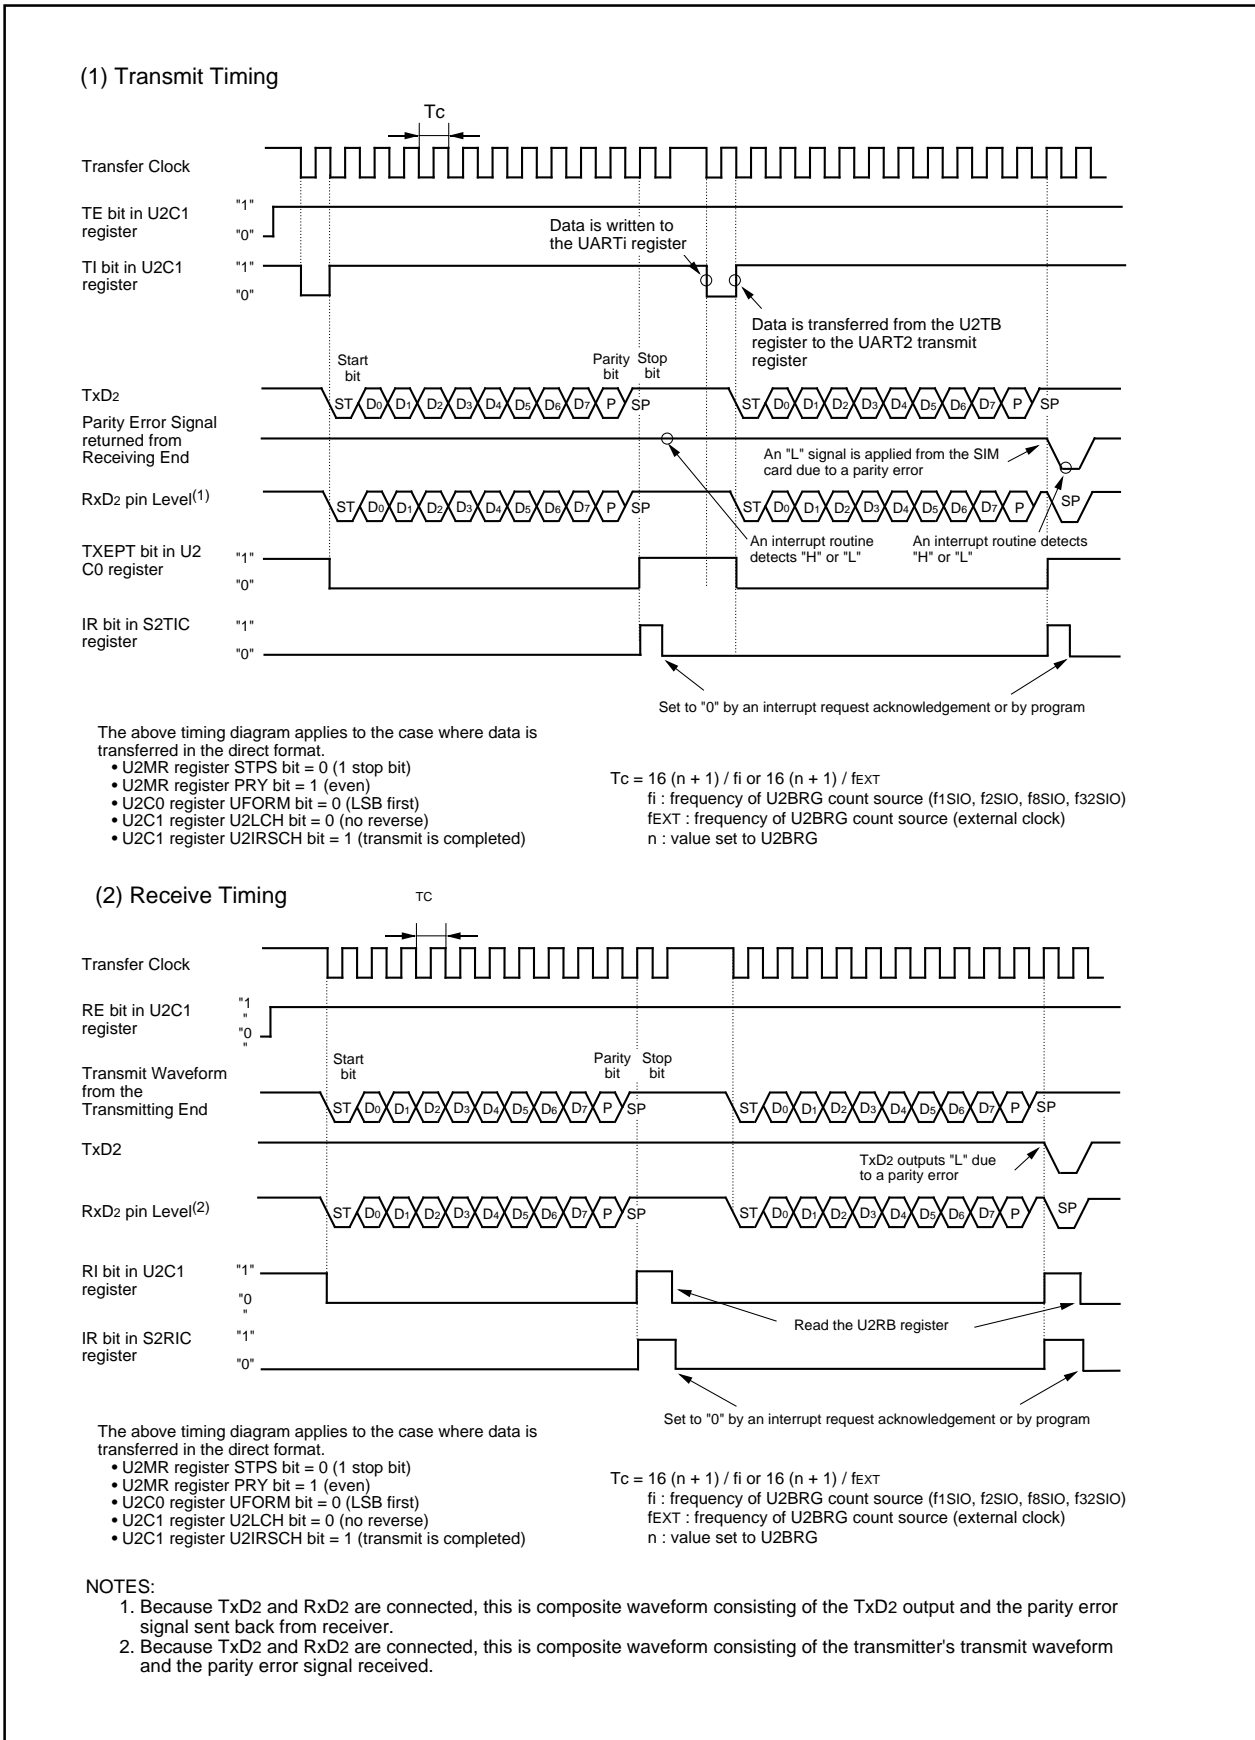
(1) Transmit Timing

Tc

Transfer Clock

TE bit in U2C1 register "1" "0"

TI bit in U2C1 register "1" "0"

Data is written to the UARTi register

Data is transferred from the U2TB register to the UART2 transmit register

Start bit

Parity bit

Stop bit

TxD2 ST $D_0$ $D_1$ $D_2$ $D_3$ $D_4$ $D_5$ $D_6$ $D_7$ P SP ST $D_0$ $D_1$ $D_2$ $D_3$ $D_4$ $D_5$ $D_6$ $D_7$ P SP

Parity Error Signal returned from Receiving End

An "L" signal is applied from the SIM card due to a parity error

RxD2 pin Level(1) ST $D_0$ $D_1$ $D_2$ $D_3$ $D_4$ $D_5$ $D_6$ $D_7$ P SP ST $D_0$ $D_1$ $D_2$ $D_3$ $D_4$ $D_5$ $D_6$ $D_7$ P SP

TXEPT bit in U2 C0 register "1" "0"

An interrupt routine detects "H" or "L"

An interrupt routine detects "H" or "L"

IR bit in S2TIC register "1" "0"

Set to "0" by an interrupt request acknowledgement or by program

The above timing diagram applies to the case where data is transferred in the direct format.
• U2MR register STPS bit = 0 (1 stop bit)
• U2MR register PRY bit = 1 (even)
• U2C0 register UFORM bit = 0 (LSB first)
• U2C1 register U2LCH bit = 0 (no reverse)
• U2C1 register U2IRSCH bit = 1 (transmit is completed)

Tc = 16 (n + 1) / fi or 16 (n + 1) / fEXT
fi : frequency of U2BRG count source (f1SIO, f2SIO, f8SIO, f32SIO)
fEXT : frequency of U2BRG count source (external clock)
n : value set to U2BRG

(2) Receive Timing

TC

Transfer Clock

RE bit in U2C1 register "1" "0"

Start bit

Parity bit

Stop bit

Transmit Waveform from the Transmitting End ST $D_0$ $D_1$ $D_2$ $D_3$ $D_4$ $D_5$ $D_6$ $D_7$ P SP ST $D_0$ $D_1$ $D_2$ $D_3$ $D_4$ $D_5$ $D_6$ $D_7$ P SP

TxD2

TxD2 outputs "L" due to a parity error

RxD2 pin Level(2) ST $D_0$ $D_1$ $D_2$ $D_3$ $D_4$ $D_5$ $D_6$ $D_7$ P SP ST $D_0$ $D_1$ $D_2$ $D_3$ $D_4$ $D_5$ $D_6$ $D_7$ P SP

RI bit in U2C1 register "1" "0"

Read the U2RB register

IR bit in S2RIC register "1" "0"

Set to "0" by an interrupt request acknowledgement or by program

The above timing diagram applies to the case where data is transferred in the direct format.
• U2MR register STPS bit = 0 (1 stop bit)
• U2MR register PRY bit = 1 (even)
• U2C0 register UFORM bit = 0 (LSB first)
• U2C1 register U2LCH bit = 0 (no reverse)
• U2C1 register U2IRSCH bit = 1 (transmit is completed)

Tc = 16 (n + 1) / fi or 16 (n + 1) / fEXT
fi : frequency of U2BRG count source (f1SIO, f2SIO, f8SIO, f32SIO)
fEXT : frequency of U2BRG count source (external clock)
n : value set to U2BRG

NOTES:
1. Because TxD2 and RxD2 are connected, this is composite waveform consisting of the TxD2 output and the parity error signal sent back from receiver.
2. Because TxD2 and RxD2 are connected, this is composite waveform consisting of the transmitter's transmit waveform and the parity error signal received.